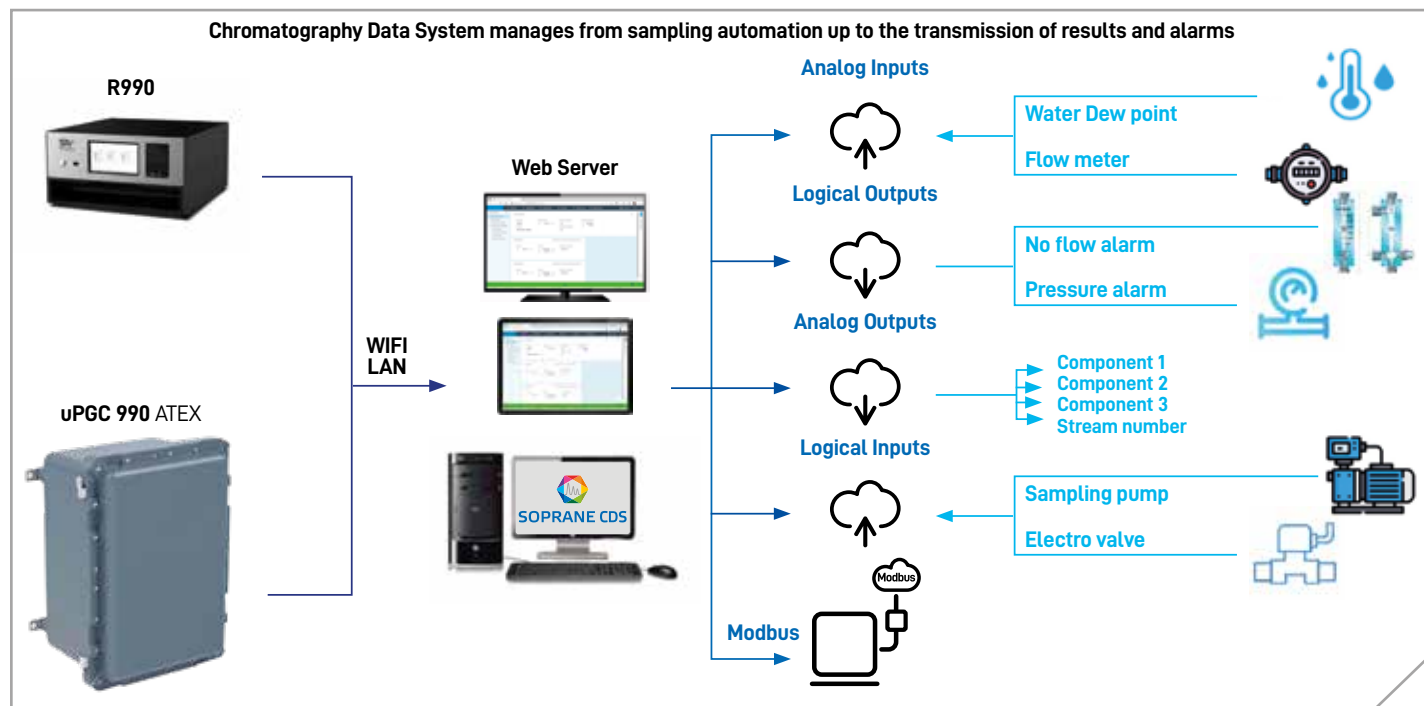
Chromatography Data System manages from sampling automation up to the transmission of results and alarms

R990

uPGC 990 ATEX

WIFI
LAN

Web Server

SOPRANE CDS

Analog Inputs

Logical Outputs

Analog Outputs

Logical Inputs

Modbus

Modbus

Water Dew point

Flow meter

No flow alarm

Pressure alarm

Component 1
Component 2
Component 3
Stream number

Sampling pump

Electro valve